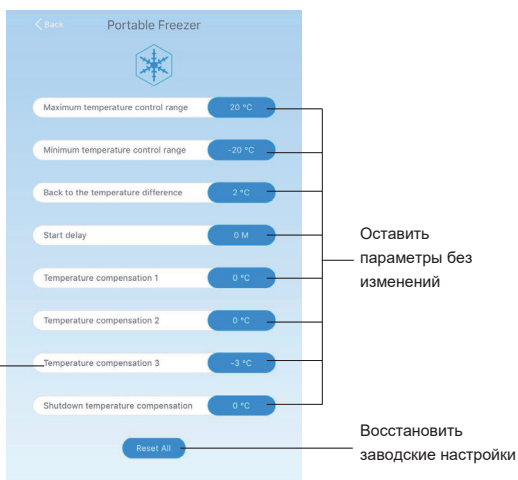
< Back Portable Freezer

Maximum temperature control range 20 °C

Minimum temperature control range -20 °C

Back to the temperature difference 2 °C

Start delay 0 M

Temperature compensation 1 0 °C

Temperature compensation 2 0 °C

Temperature compensation 3 -3 °C

Shutdown temperature compensation 0 °C

Reset All

Оставить параметры без изменений

Восстановить заводские настройки